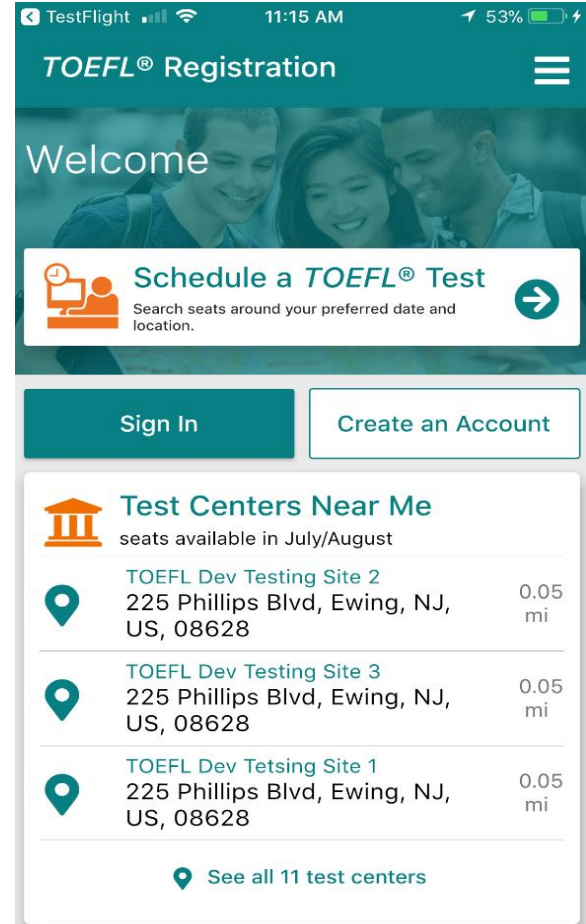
TestFlight 11:15 AM 53%

TOEFL® Registration

Welcome

Schedule a TOEFL® Test
Search seats around your preferred date and location.

Sign In

Create an Account

Test Centers Near Me
seats available in July/August

TOEFL Dev Testing Site 2
225 Phillips Blvd, Ewing, NJ, US, 08628
0.05 mi

TOEFL Dev Testing Site 3
225 Phillips Blvd, Ewing, NJ, US, 08628
0.05 mi

TOEFL Dev Tetsing Site 1
225 Phillips Blvd, Ewing, NJ, US, 08628
0.05 mi

See all 11 test centers